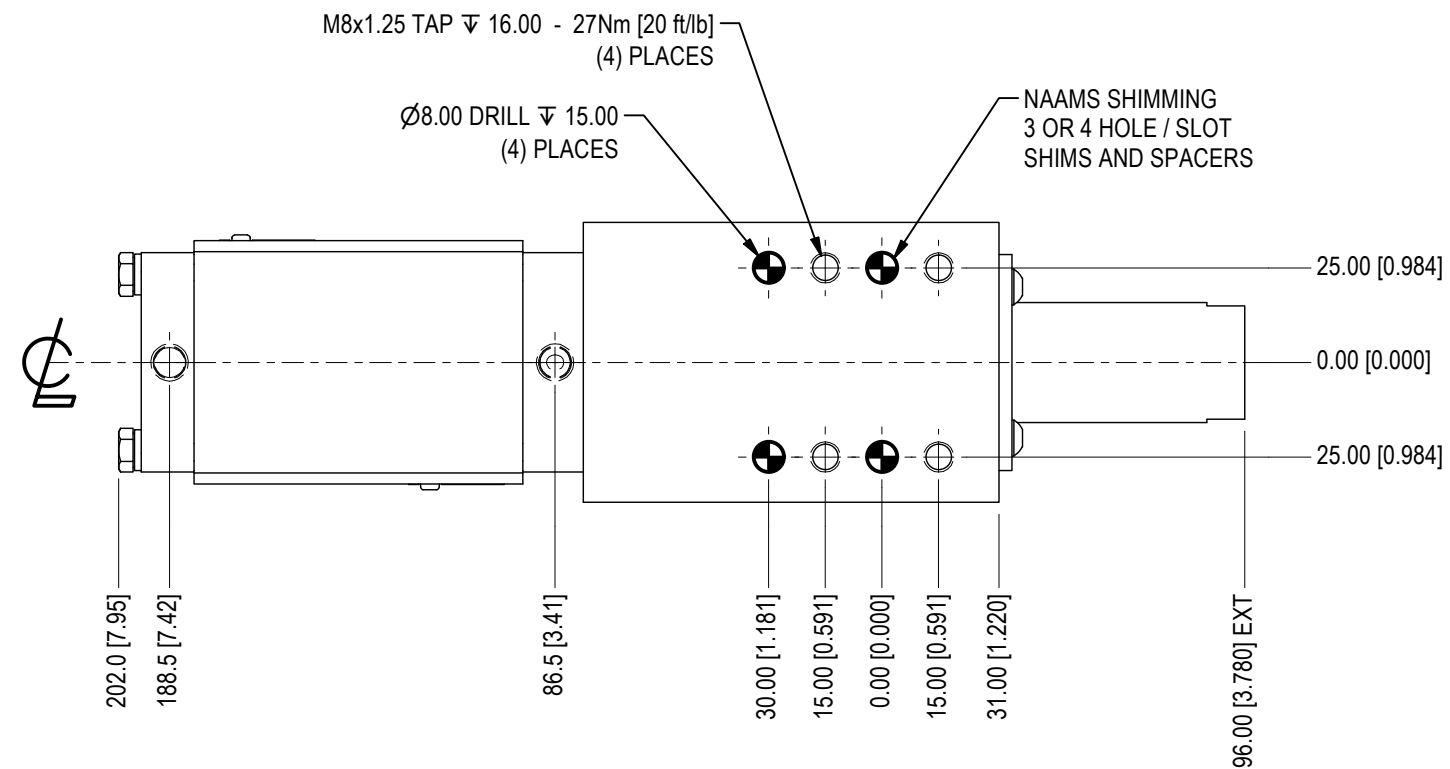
M8x1.25 TAP ↧ 16.00 - 27Nm [20 ft/lb]
(4) PLACES

Ø8.00 DRILL ↧ 15.00
(4) PLACES

NAAMS SHIMMING
3 OR 4 HOLE / SLOT
SHIMS AND SPACERS

25.00 [0.984]

0.00 [0.000]

25.00 [0.984]

202.0 [7.95]
188.5 [7.42]
86.5 [3.41]
30.00 [1.181]
15.00 [0.591]
0.00 [0.000]
15.00 [0.591]
31.00 [1.220]
96.00 [3.780] EXT